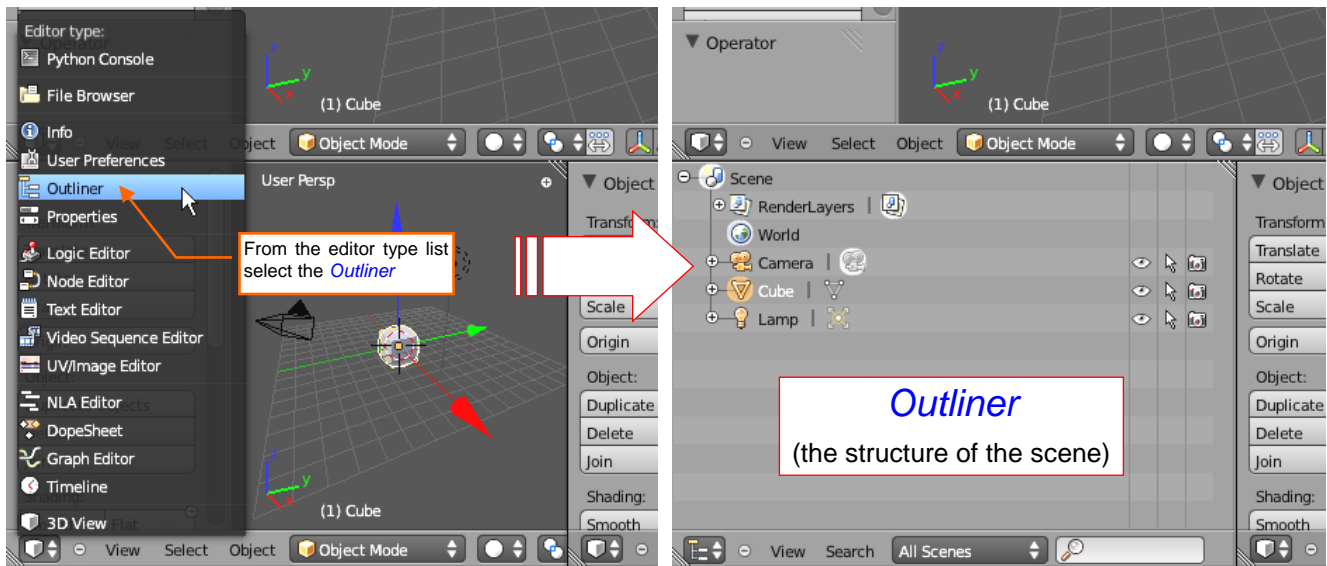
Editor type:
Python Console
File Browser
Info
User Preferences
Outliner
Properties
Logic Editor
Node Editor
Text Editor
Video Sequence Editor
UV/Image Editor
NLA Editor
DopeSheet
Graph Editor
Timeline
3D View

(1) Cube
Object
Object Mode
User Persp
Object
Transform
Scale
Origin
Object:
Duplicate
Delete
Join
Shading:
Smooth

From the editor type list select the *Outliner*

(1) Cube
View Select Object Object Mode

Operator
(1) Cube
View Select Object Object Mode
Scene
RenderLayers
World
Camera
Cube
Lamp

Outliner
(the structure of the scene)

Object
Transform
Translate
Rotate
Scale
Origin
Object:
Duplicate
Delete
Join
Shading:
Smooth

View Search All Scenes